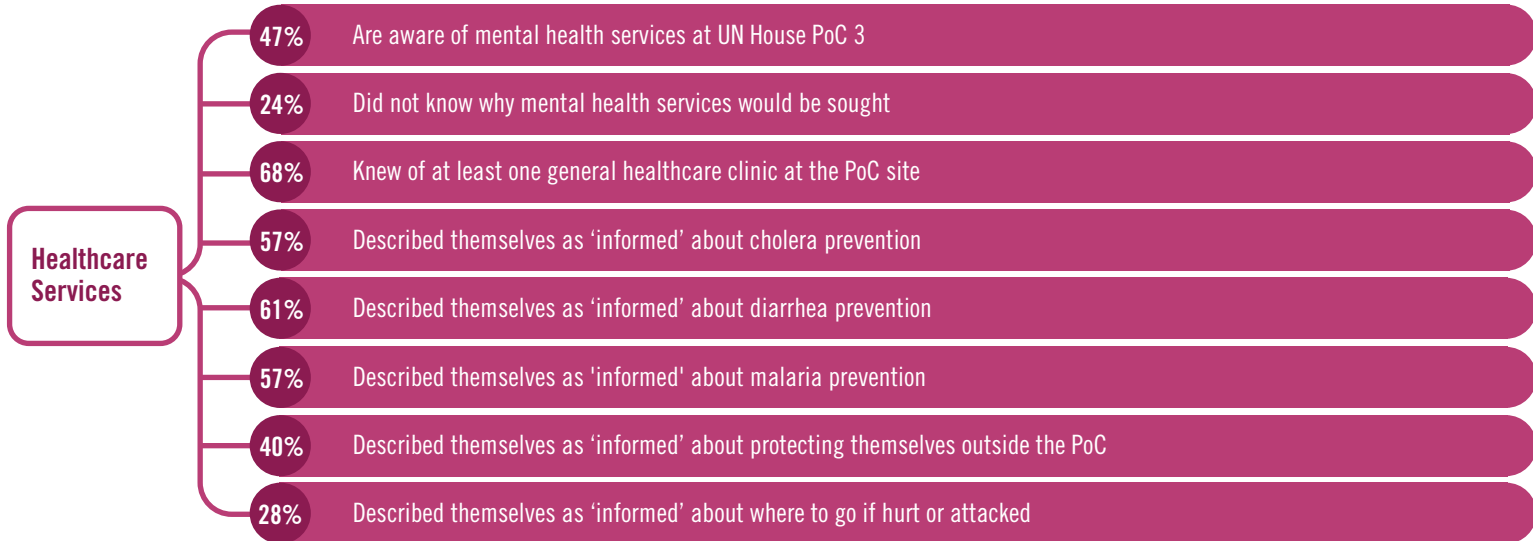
Healthcare Services

47% Are aware of mental health services at UN House PoC 3

24% Did not know why mental health services would be sought

68% Knew of at least one general healthcare clinic at the PoC site

57% Described themselves as ‘informed’ about cholera prevention

61% Described themselves as ‘informed’ about diarrhea prevention

57% Described themselves as 'informed' about malaria prevention

40% Described themselves as ‘informed’ about protecting themselves outside the PoC

28% Described themselves as ‘informed’ about where to go if hurt or attacked